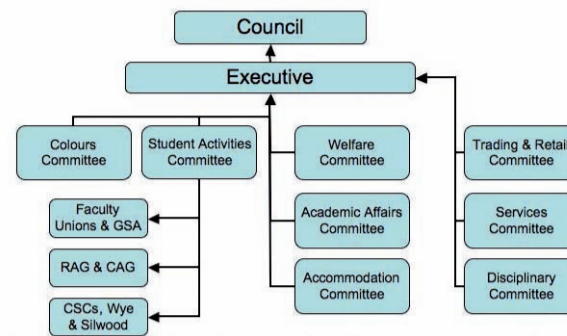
Council

Executive

Colours Committee

Student Activities Committee

Faculty Unions & GSA

RAG & CAG

CSCs, Wye & Silwood

Welfare Committee

Academic Affairs Committee

Accommodation Committee

Trading & Retail Committee

Services Committee

Disciplinary Committee